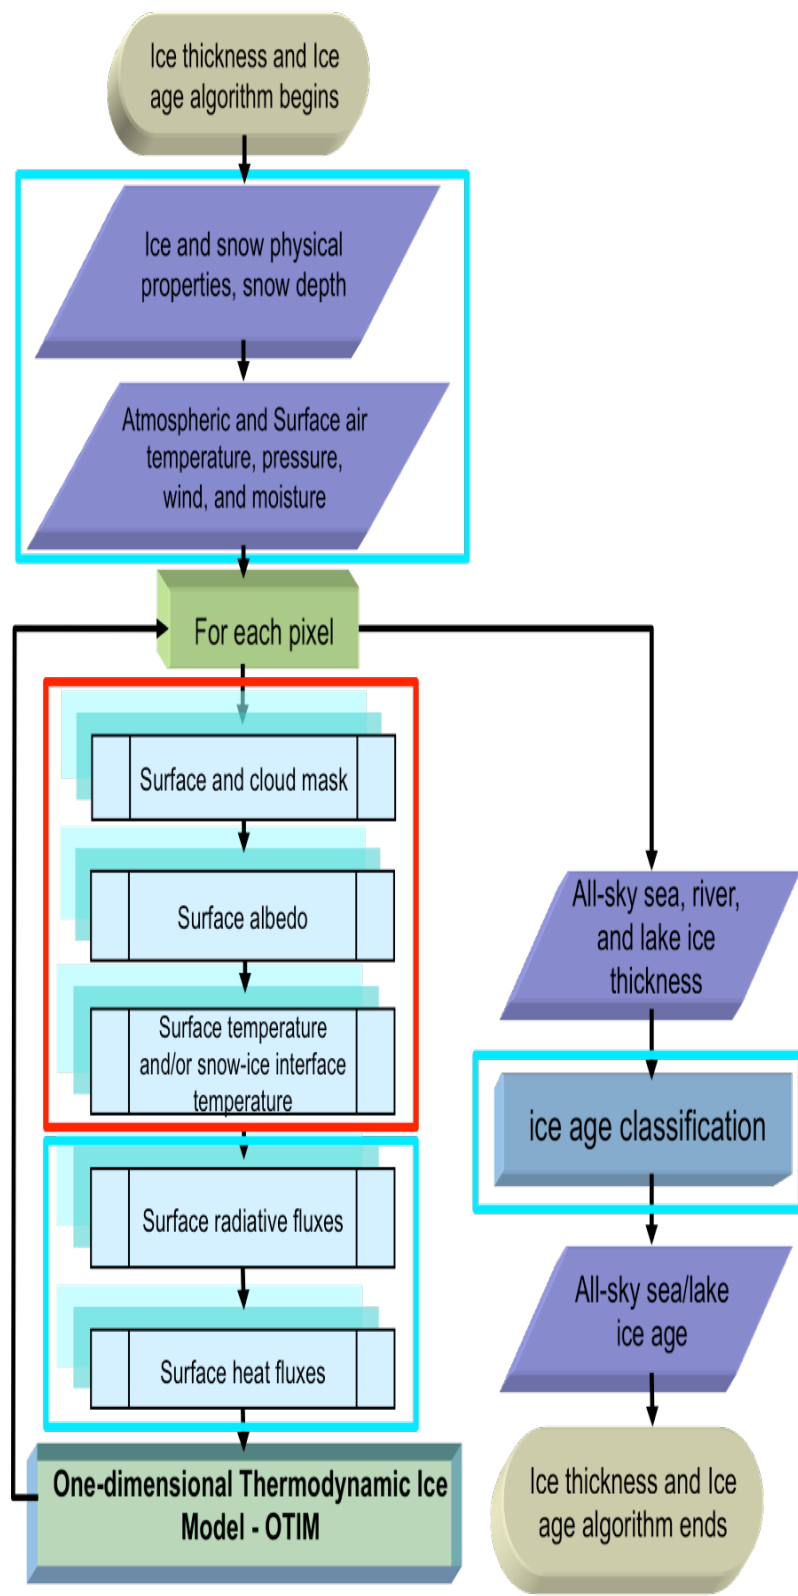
Ice thickness and Ice age algorithm begins

Ice and snow physical properties, snow depth

Atmospheric and Surface air temperature, pressure, wind, and moisture

For each pixel

Surface and cloud mask

Surface albedo

Surface temperature and/or snow-ice interface temperature

Surface radiative fluxes

Surface heat fluxes

One-dimensional Thermodynamic Ice Model - OTIM

All-sky sea, river, and lake ice thickness

ice age classification

All-sky sea/lake ice age

Ice thickness and Ice age algorithm ends